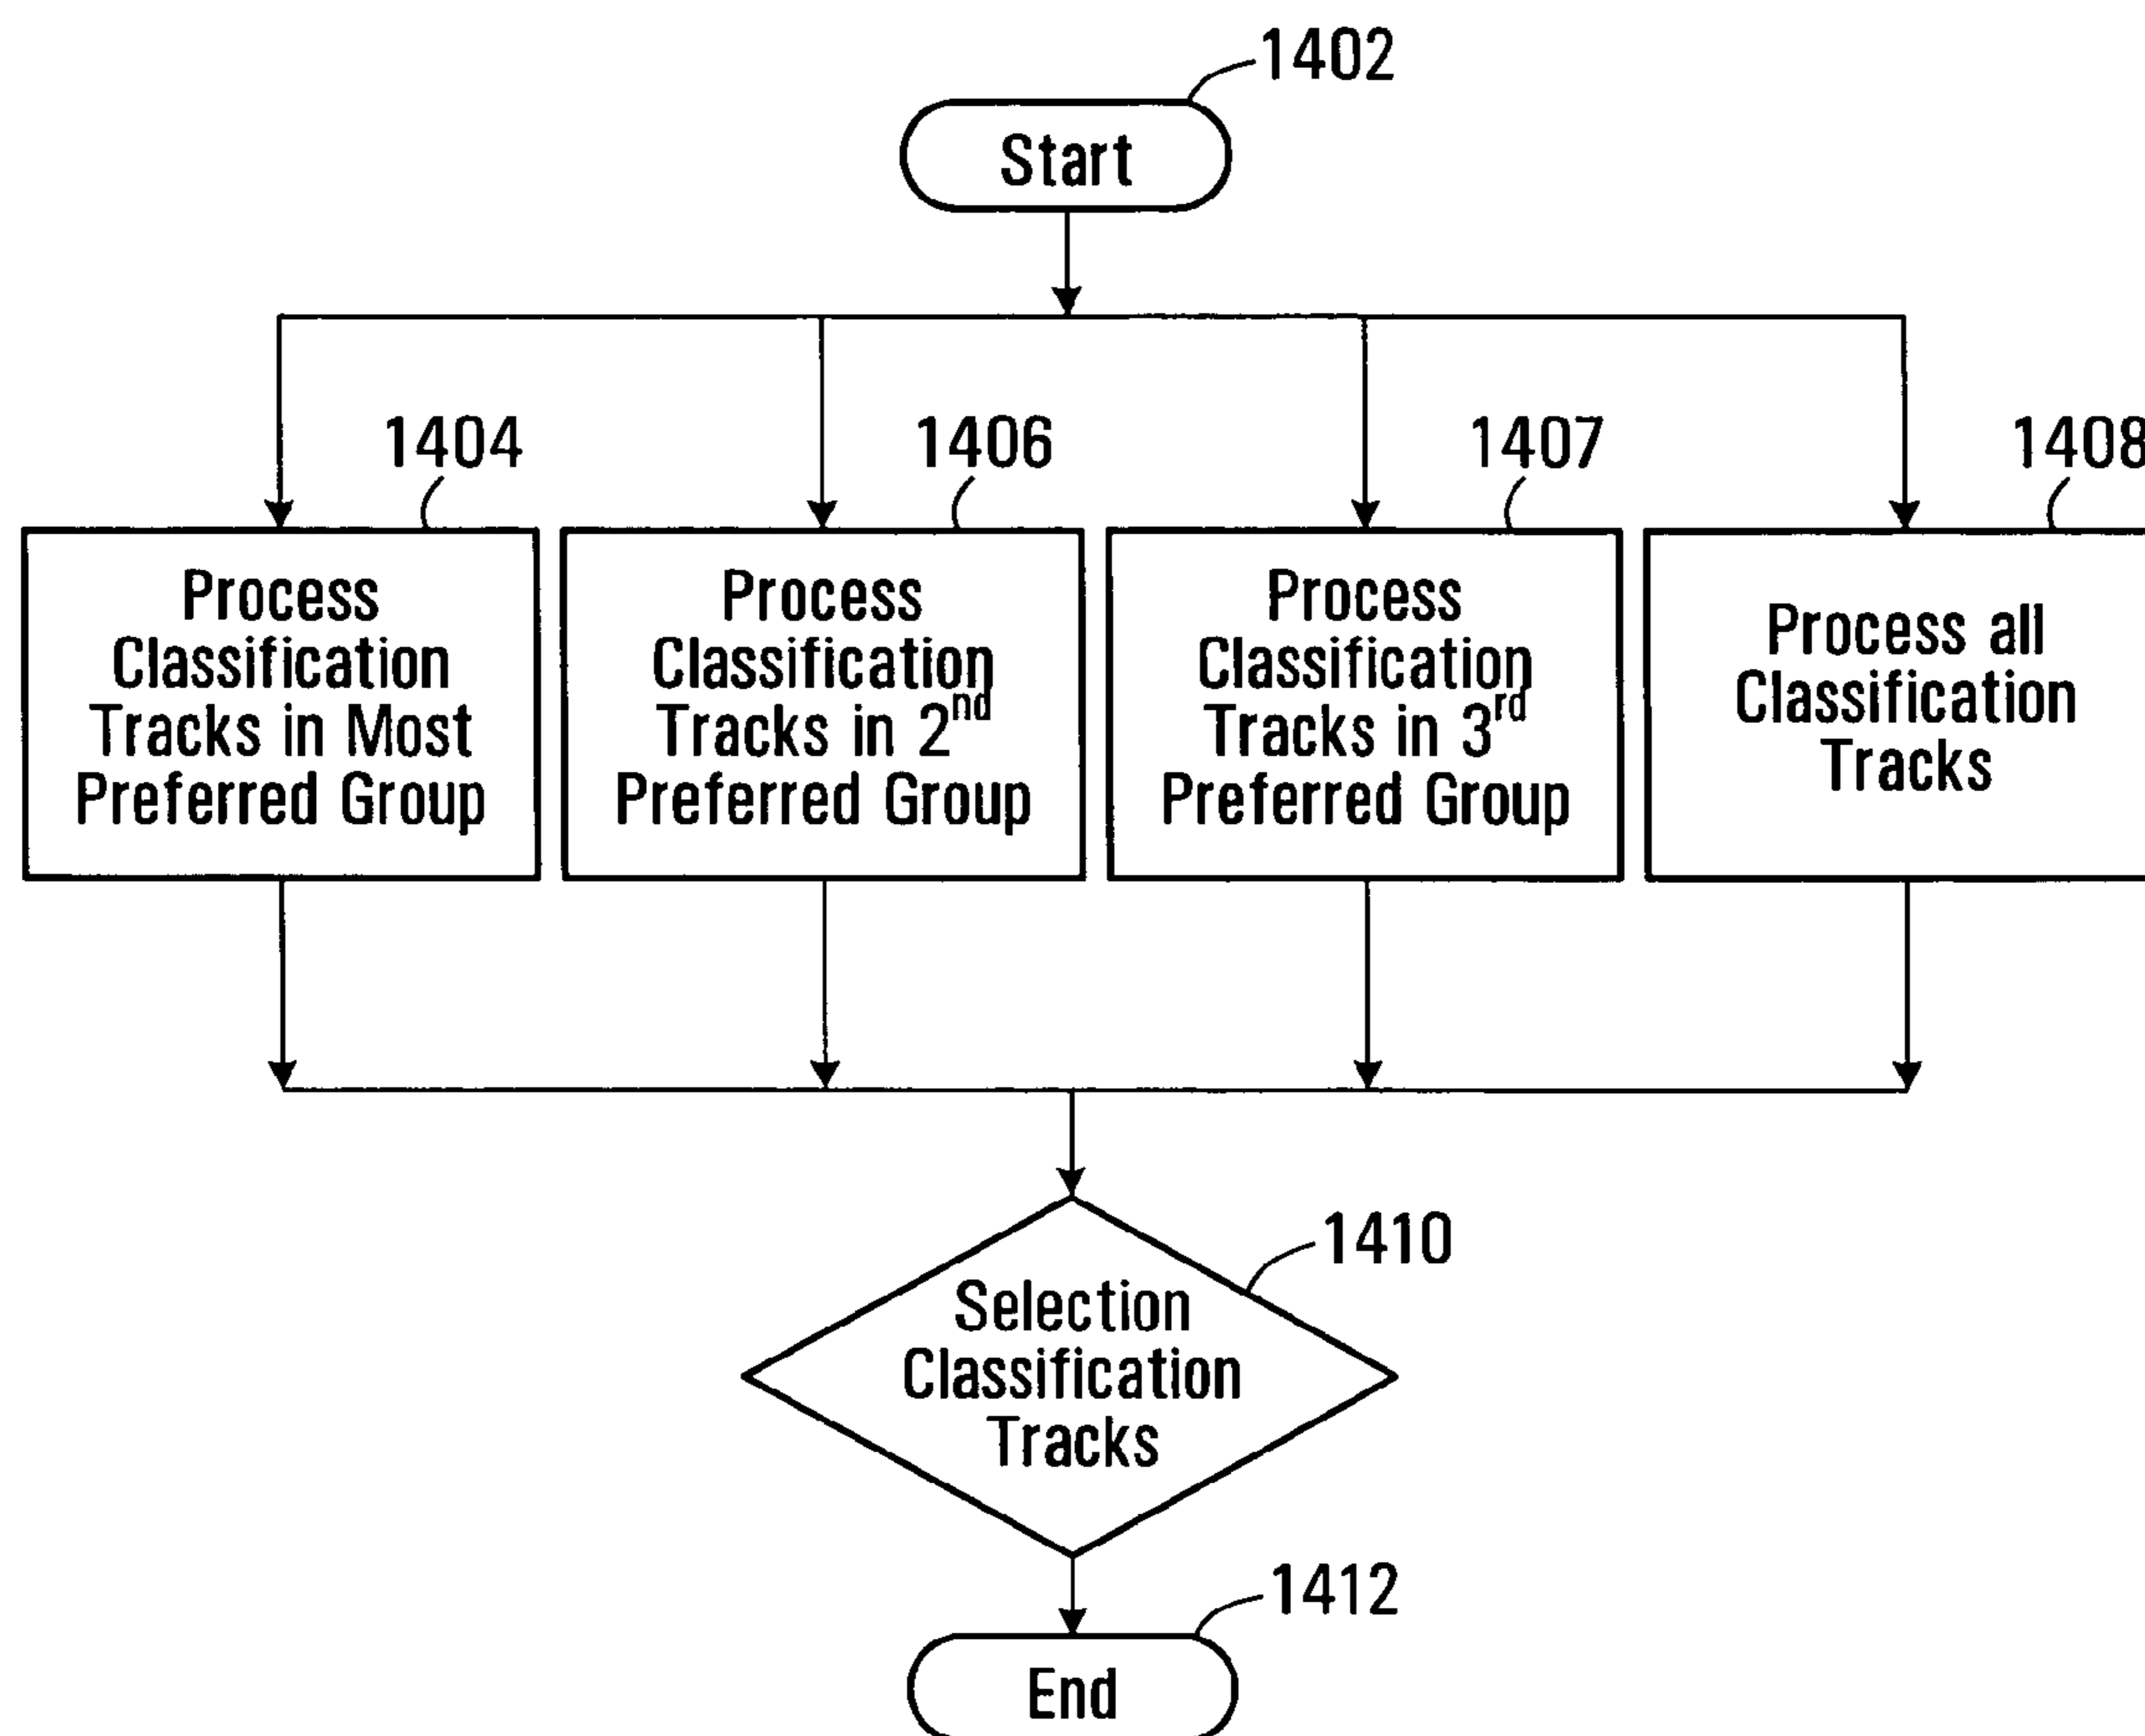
1402

Start

1404

Process Classification Tracks in Most Preferred Group

1406

Process Classification Tracks in 2$^{nd}$ Preferred Group

1407

Process Classification Tracks in 3$^{rd}$ Preferred Group

1408

Process all Classification Tracks

1410

Selection Classification Tracks

1412

End